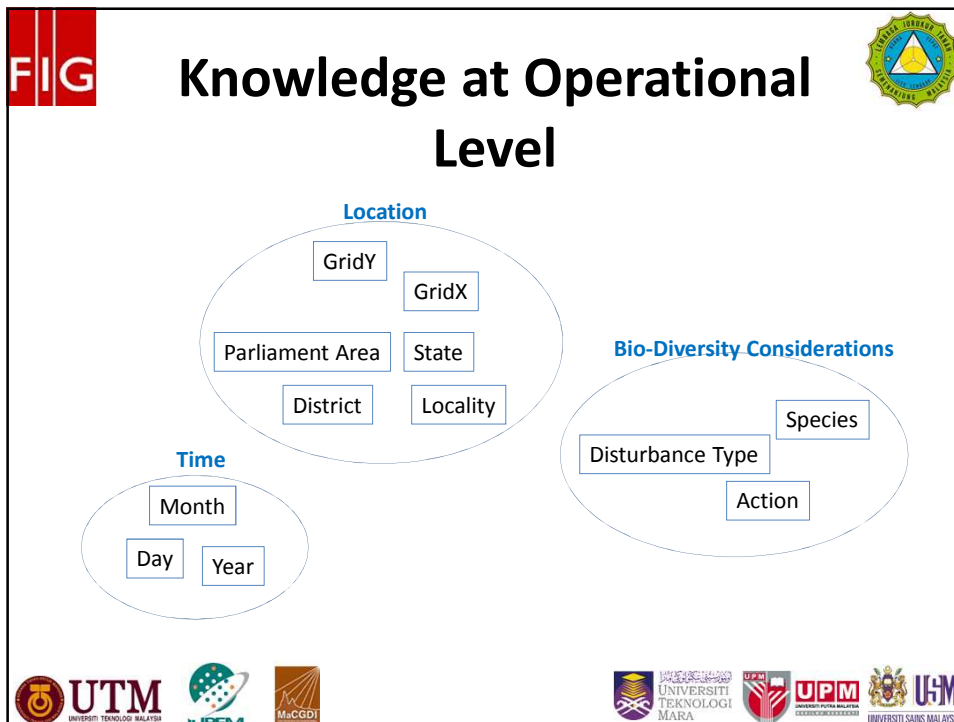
FIG

Knowledge at Operational Level

Location

GridY

GridX

Parliament Area

State

District

Locality

Bio-Diversity Considerations

Species

Disturbance Type

Action

Time

Month

Day

Year

UTM
UNIVERSITI TEKNOLOGI MALAYSIA

MaCGDI

UNIVERSITI TEKNOLOGI MARA

UPM

USM
UNIVERSITI SAINS MALAYS